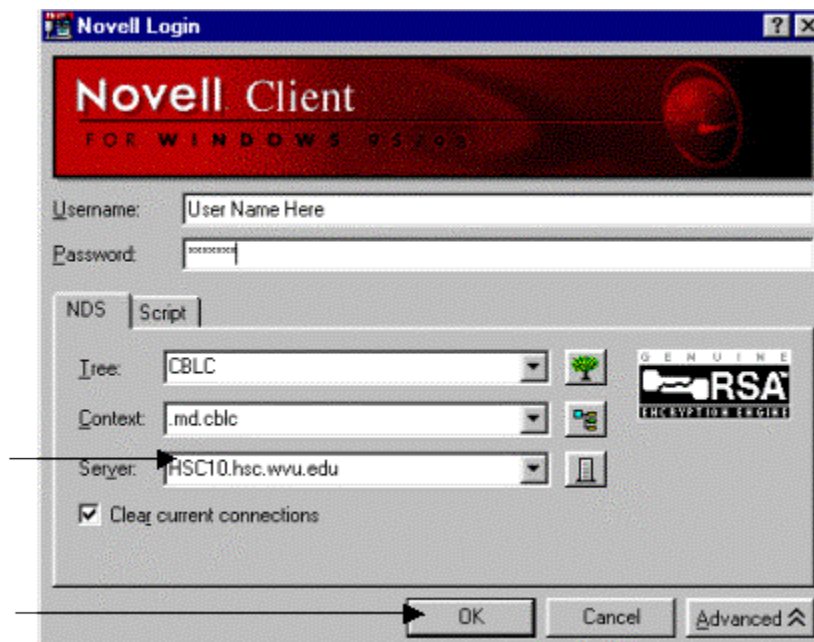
Novell Login

Novell Client
FOR WINDOWS 95/98

Username: User Name Here
Password: ********

NDS | Script

Tree: CBLC
Context: .md.cblc
Server: HSC10.hsc.wvu.edu

GENUINE RSA ENCRYPTION ENGINE

☑ Clear current connections

OK | Cancel | Advanced